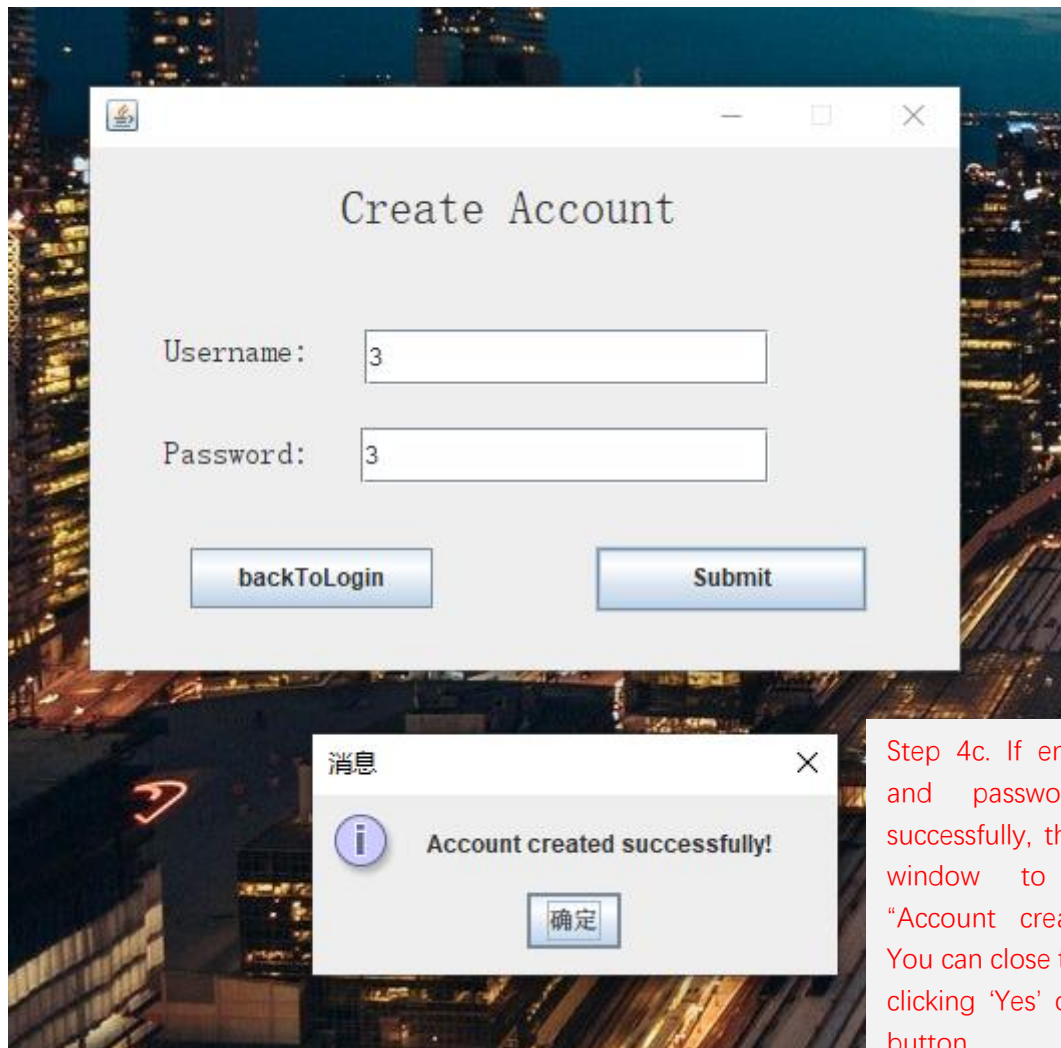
Create Account

Username: 3

Password: 3

backToLogin

Submit

消息

Account created successfully!

确定

Step 4c. If en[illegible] and passwo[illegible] successfully, th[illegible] window to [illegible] “Account crea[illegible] You can close t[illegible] clicking ‘Yes’ o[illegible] button